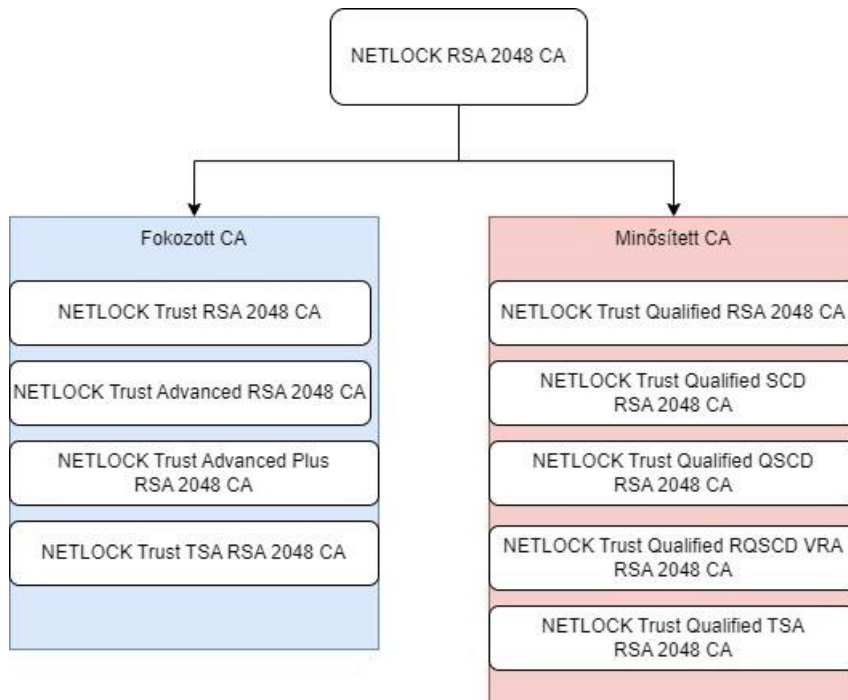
NETLOCK RSA 2048 CA

Fokozott CA

NETLOCK Trust RSA 2048 CA

NETLOCK Trust Advanced RSA 2048 CA

NETLOCK Trust Advanced Plus RSA 2048 CA

NETLOCK Trust TSA RSA 2048 CA

Minősített CA

NETLOCK Trust Qualified RSA 2048 CA

NETLOCK Trust Qualified SCD RSA 2048 CA

NETLOCK Trust Qualified QSCD RSA 2048 CA

NETLOCK Trust Qualified RQSCD VRA RSA 2048 CA

NETLOCK Trust Qualified TSA RSA 2048 CA